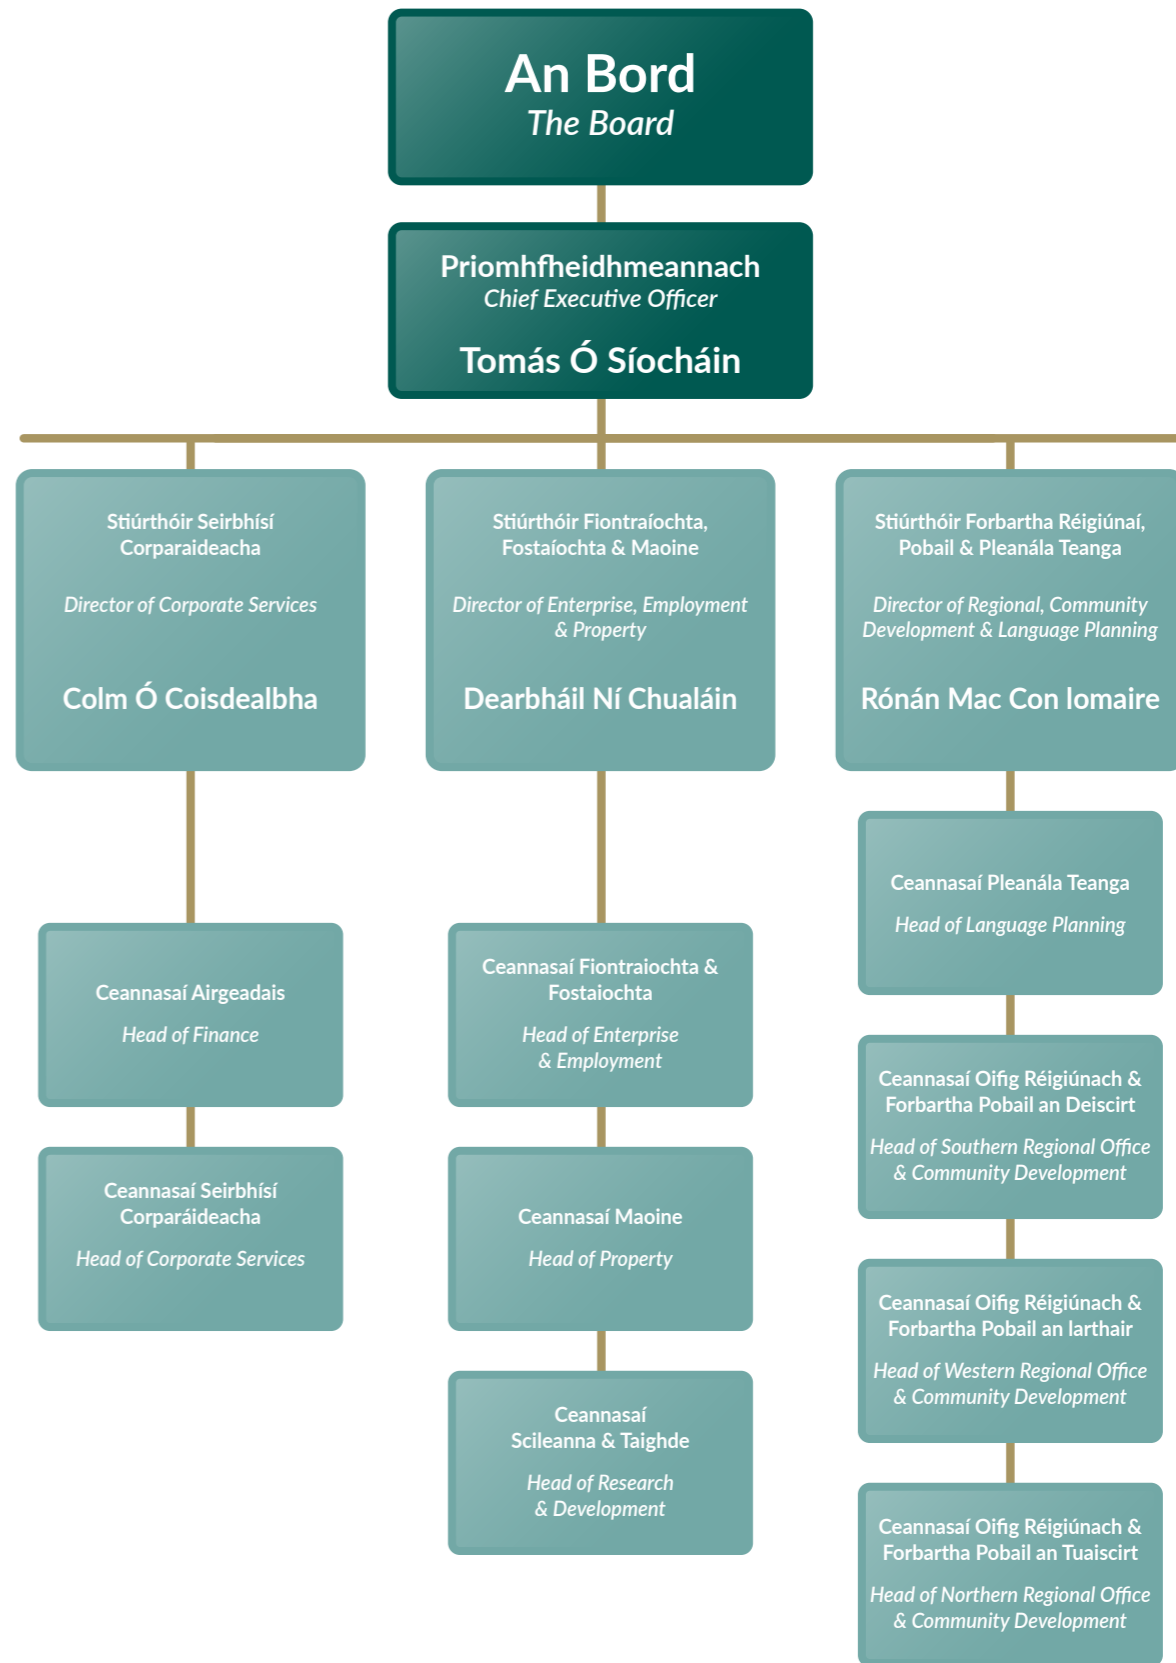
An Bord
The Board

Priomhfheidhmeannach
Chief Executive Officer
Tomás Ó Síocháin

Stiúrthóir Seirbhísí Corparaideacha

Director of Corporate Services

Colm Ó Coisdealbha

Ceannasaí Airgeadais

Head of Finance

Ceannasaí Seirbhísí Corparáideacha

Head of Corporate Services

Stiúrthóir Fiontraíochta, Fostaíochta & Maoine

Director of Enterprise, Employment & Property

Dearbháil Ní Chualáin

Ceannasaí Fiontraiochta & Fostaiochta

Head of Enterprise & Employment

Ceannasaí Maoine

Head of Property

Ceannasaí Scileanna & Taighde

Head of Research & Development

Stiúrthóir Forbartha Réigiúnaí, Pobail & Pleanála Teanga

Director of Regional, Community Development & Language Planning

Rónán Mac Con Iomaire

Ceannasaí Pleanála Teanga

Head of Language Planning

Ceannasaí Oifig Réigiúnach & Forbartha Pobail an Deiscirt

Head of Southern Regional Office & Community Development

Ceannasaí Oifig Réigiúnach & Forbartha Pobail an Iarthair

Head of Western Regional Office & Community Development

Ceannasaí Oifig Réigiúnach & Forbartha Pobail an Tuaiscirt

Head of Northern Regional Office & Community Development